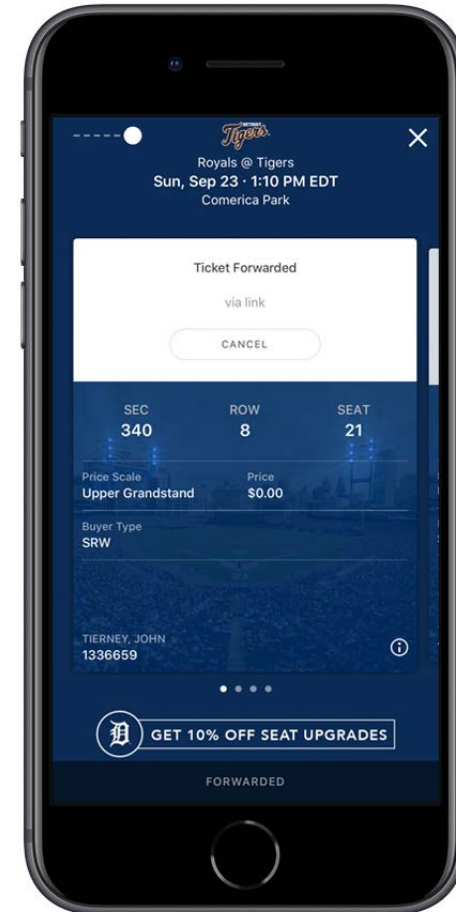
Detroit Tigers

Royals @ Tigers
Sun, Sep 23 · 1:10 PM EDT
Comerica Park

Ticket Forwarded

via link

CANCEL

| SEC | ROW | SEAT |
|---|---|---|
| 340 | 8 | 21 |

Price Scale
Upper Grandstand

Price
$0.00

Buyer Type
SRW

TIERNEY, JOHN
1336659

GET 10% OFF SEAT UPGRADES

FORWARDED